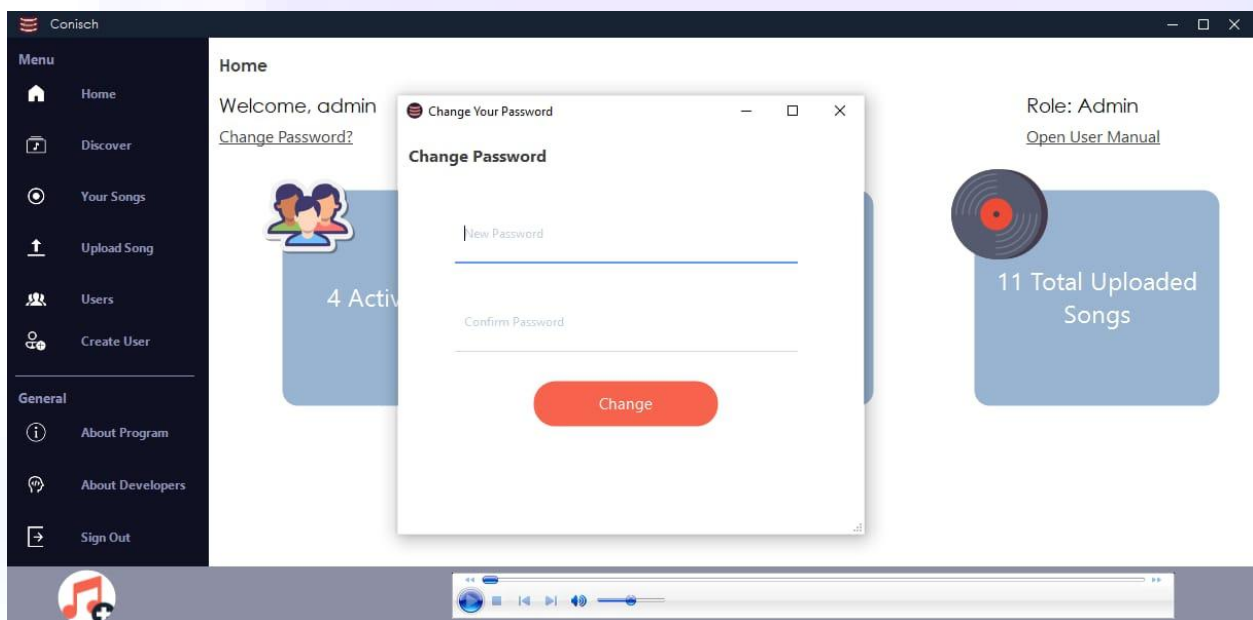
Conisch

Menu

Home

Discover

Your Songs

Upload Song

Users

Create User

General

About Program

About Developers

Sign Out

Home

Welcome, admin

Change Password?

4 Activ

Role: Admin

Open User Manual

11 Total Uploaded Songs

Change Your Password

Change Password

New Password

Confirm Password

Change